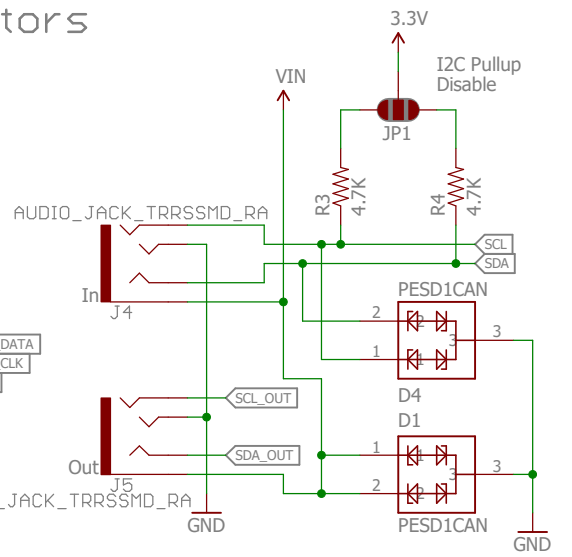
tors

3.3V

I2C Pullup Disable

VIN

JP1

R3 4.7K

R4 4.7K

AUDIO_JACK_TRRSSMD_RA

SCL

SDA

In

J4

PESD1CAN

2

1

3

3

D4

DATA

CLK

SCL_OUT

SDA_OUT

D1

1

2

3

3

Out

J5

_JACK_TRRSSMD_RA

PESD1CAN

GND

GND